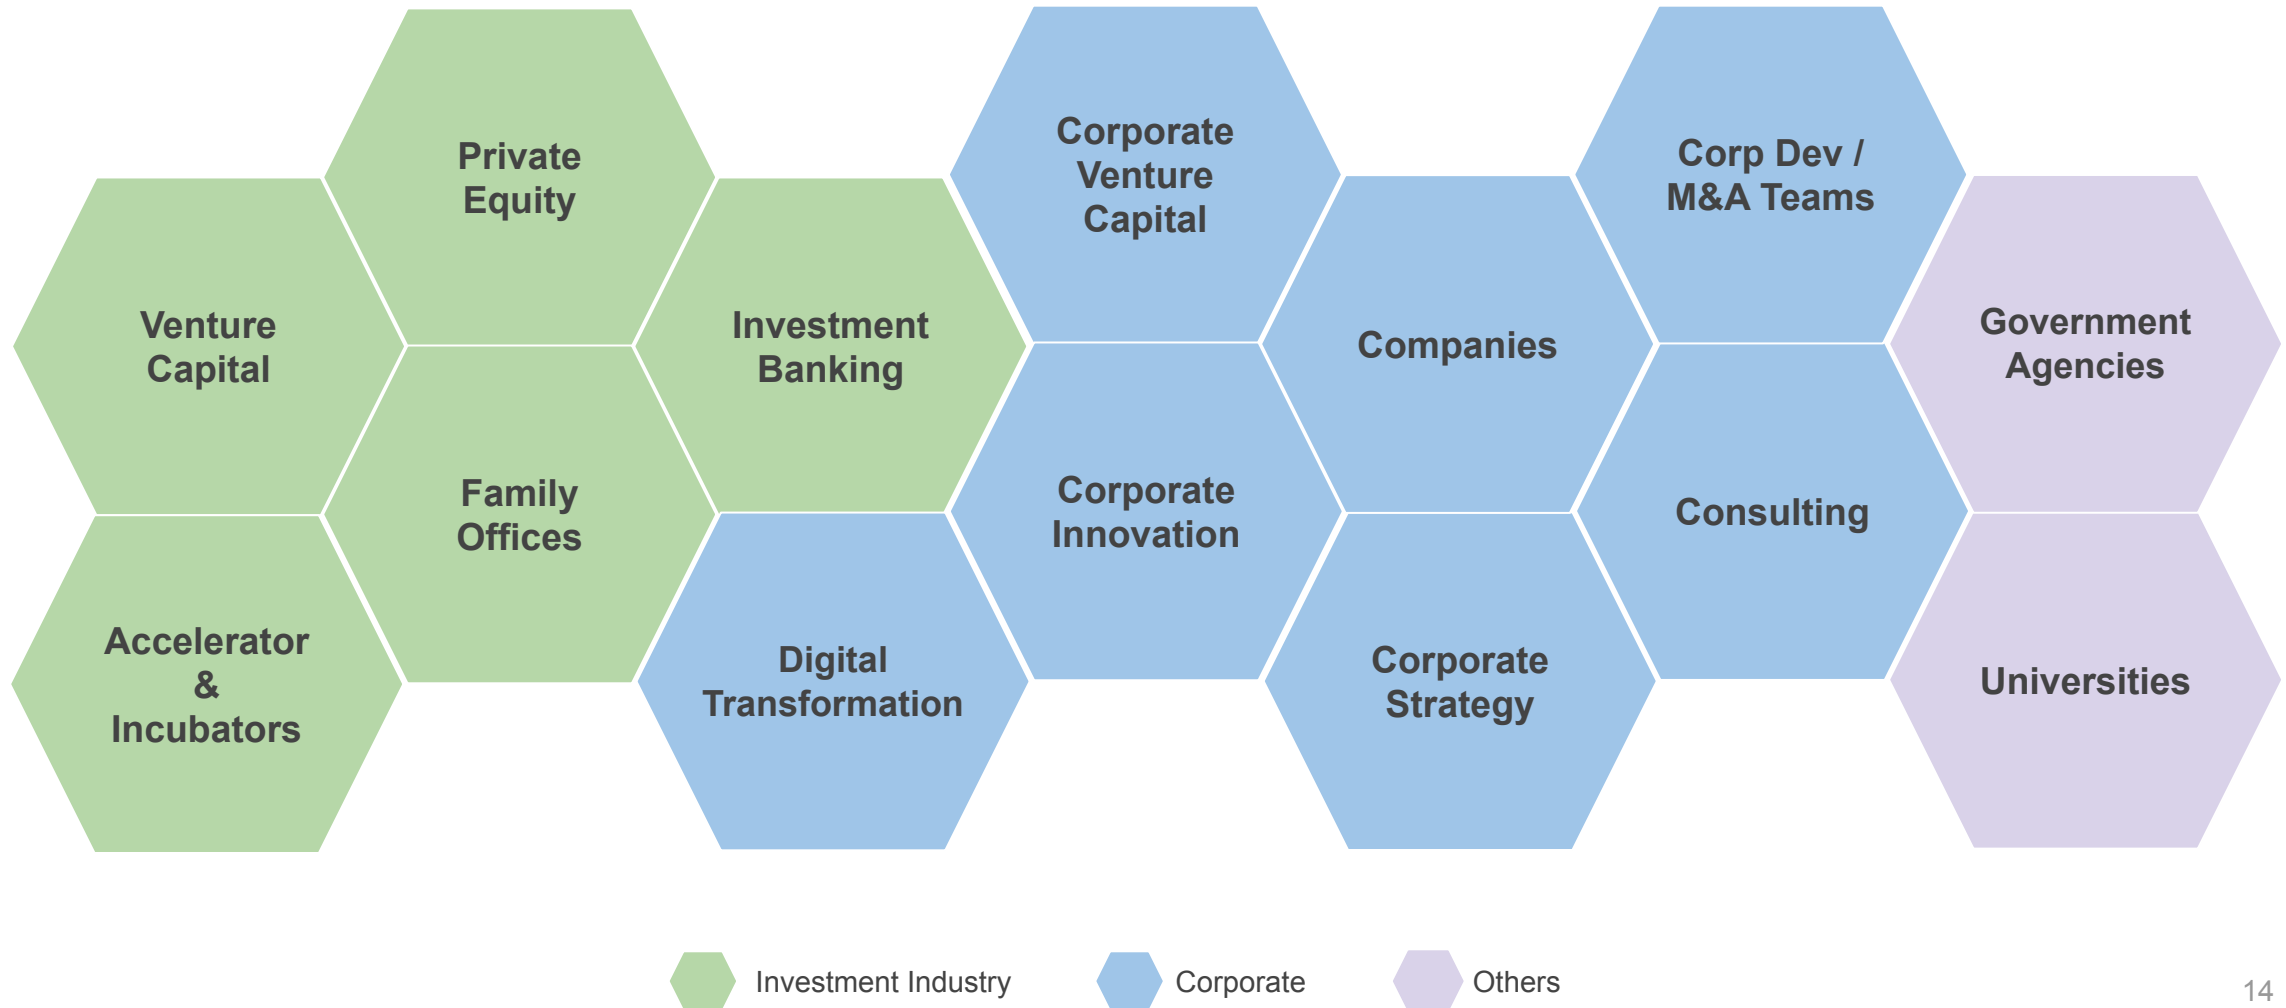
Private Equity

Venture Capital

Investment Banking

Family Offices

Accelerator & Incubators

Digital Transformation

Corporate Venture Capital

Corporate Innovation

Companies

Corporate Strategy

Corp Dev / M&A Teams

Consulting

Government Agencies

Universities

Investment Industry Corporate Others

14